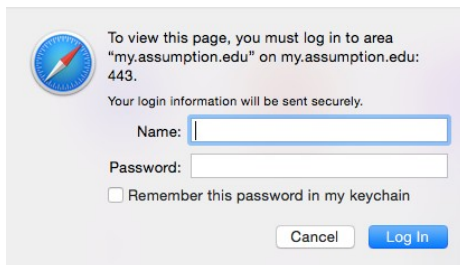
To view this page, you must log in to area "my.assumption.edu" on my.assumption.edu: 443.

Your login information will be sent securely.

Name:

Password:

Remember this password in my keychain

Cancel

Log In